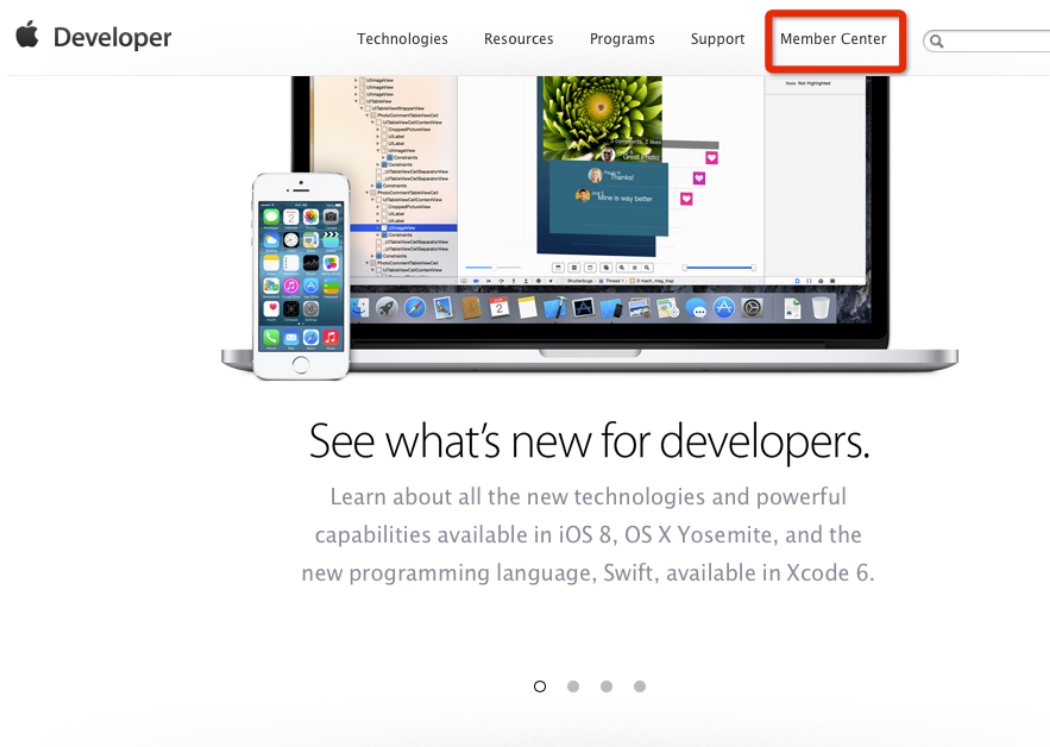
Developer

Technologies Resources Programs Support Member Center

See what's new for developers.

Learn about all the new technologies and powerful capabilities available in iOS 8, OS X Yosemite, and the new programming language, Swift, available in Xcode 6.